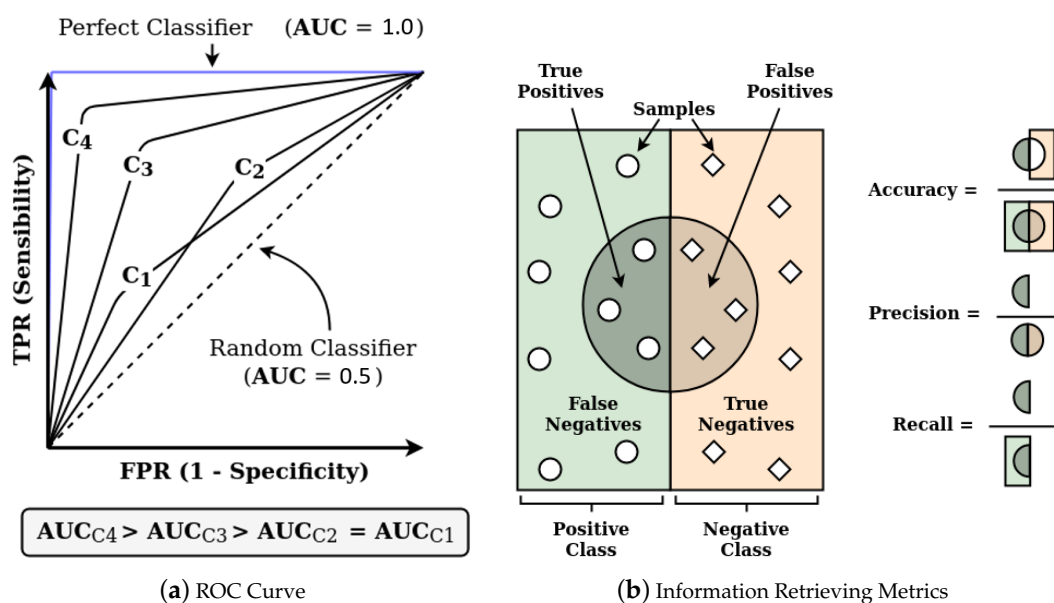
Perfect Classifier (**AUC** = 1.0)

$C_4$

$C_3$

$C_2$

$C_1$

TPR (Sensibility)

Random Classifier (**AUC** = 0.5)

FPR (1 - Specificity)

$AUC_{C4} > AUC_{C3} > AUC_{C2} = AUC_{C1}$

True Positives

Samples

False Positives

False Negatives

True Negatives

Positive Class

Negative Class

Accuracy =

Precision =

Recall =

(**a**) ROC Curve

(**b**) Information Retrieving Metrics